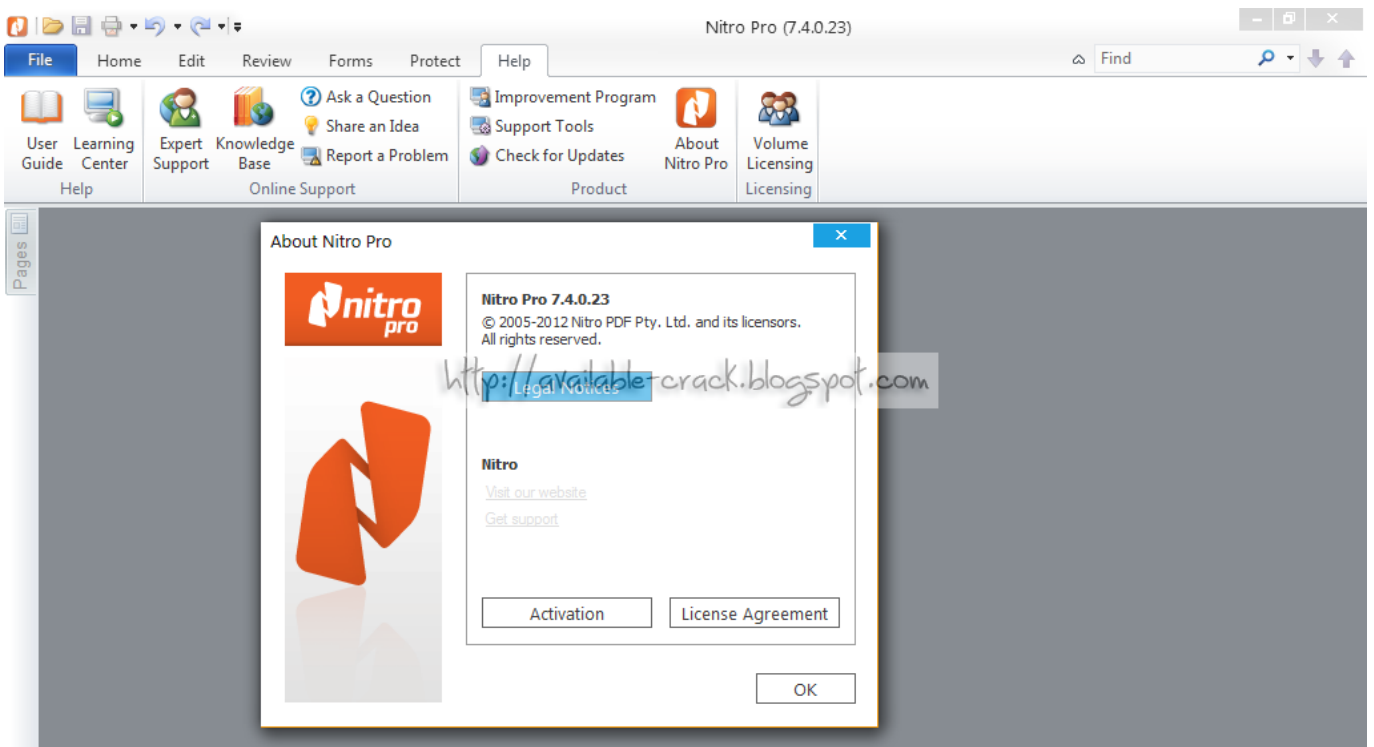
Nitro Pro (7.4.0.23)

File Home Edit Review Forms Protect Help

Find

User Guide
Learning Center
Help

Expert Support
Knowledge Base
Ask a Question
Share an Idea
Report a Problem
Online Support

Improvement Program
Support Tools
Check for Updates
About Nitro Pro
Product

Volume Licensing
Licensing

Pages

About Nitro Pro

nitro pro

Nitro Pro 7.4.0.23
© 2005-2012 Nitro PDF Pty. Ltd. and its licensors.
All rights reserved.

http://available-crack.blogspot.com

Legal Notices

Nitro
Visit our website
Get support

Activation
License Agreement

OK